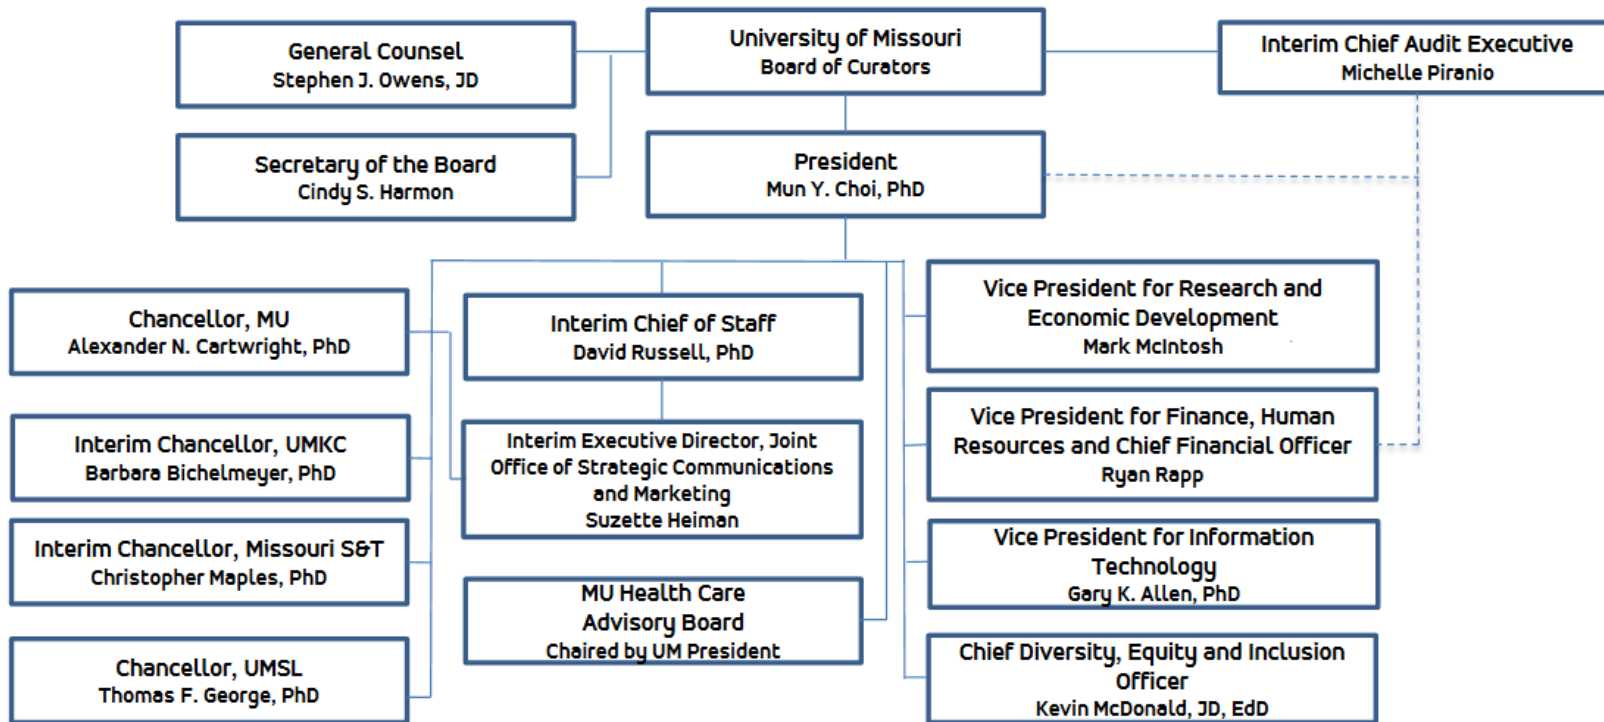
General Counsel
Stephen J. Owens, JD

University of Missouri
Board of Curators

Interim Chief Audit Executive
Michelle Piranio

Secretary of the Board
Cindy S. Harmon

President
Mun Y. Choi, PhD

Chancellor, MU
Alexander N. Cartwright, PhD

Interim Chief of Staff
David Russell, PhD

Vice President for Research and Economic Development
Mark McIntosh

Interim Chancellor, UMKC
Barbara Bichelmeyer, PhD

Interim Executive Director, Joint Office of Strategic Communications and Marketing
Suzette Heiman

Vice President for Finance, Human Resources and Chief Financial Officer
Ryan Rapp

Interim Chancellor, Missouri S&T
Christopher Maples, PhD

MU Health Care Advisory Board
Chaired by UM President

Vice President for Information Technology
Gary K. Allen, PhD

Chancellor, UMSL
Thomas F. George, PhD

Chief Diversity, Equity and Inclusion Officer
Kevin McDonald, JD, EdD